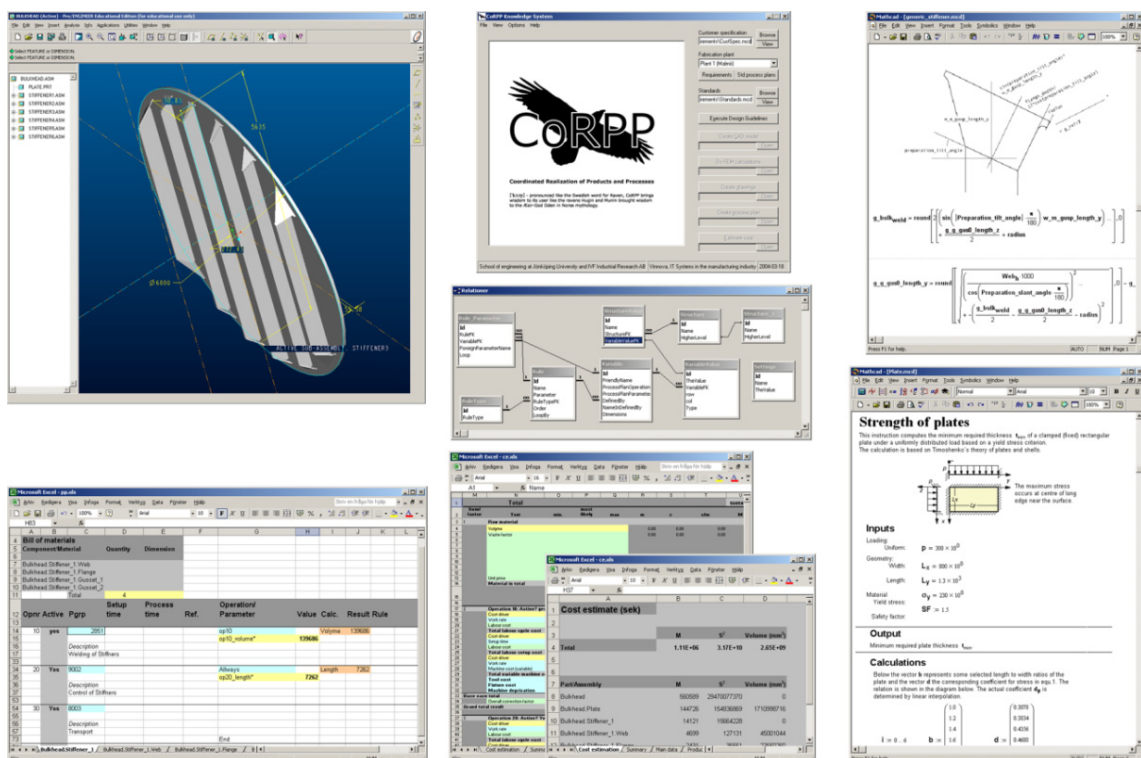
CoRPP

Coordinated Realization of Products and Processes

School of engineering at Jönköping University and IVF Industrial Research AB | Vimnova, IT Systems in the manufacturing industry | 2004-03-18

CoRPP Knowledge System

Customer specification
Browse
View
Fabrication plant
Plant 1 (Malmö)
Requirements
Std process plans
Standards
Browse
View
Execute Design Guidelines

Relationer

Mathcad - [generic_stiffener.mcd]

$g\_bulk_{weld} = round\left[\left[\sin\left(Preparation\_tilt\_angle \cdot \frac{\pi}{180}\right) \cdot w\_m\_gmp\_length\_y\right] \ldots, 0\right]$

$g\_g\_gmp0\_length\_y = round\left[\ldots\right]$

Press F1 for help.
AUTO
NUM
Page 1

Microsoft Excel - pp.xls

Bill of materials
Component/Material | Quantity | Dimension
Bulkhead.Stiffener_1.Web
Bulkhead.Stiffener_1.Flange
Bulkhead.Stiffener_1.Gusset_1
Bulkhead.Stiffener_1.Gusset_2
Total 4

| Opnr | Active | Pgrp | Setup time | Process time | Ref. | Operation/ Parameter | Value | Calc. | Result | Rule |
|---|---|---|---|---|---|---|---|---|---|---|
| 10 | yes | 2851 | | | | op10 | | Volyme | 139686 | |
| | | | | | | op10_volume* | 139686 | | | |
| | | Description | | | | | | | | |
| | | Welding of Stiffners | | | | | | | | |
| 20 | Yes | 9002 | | | | Allways | | Length | 7262 | |
| | | | | | | op20_length* | 7262 | | | |
| | | Description | | | | | | | | |
| | | Control of Stiffners | | | | | | | | |
| 30 | Yes | 8003 | | | | | | | | |
| | | Description | | | | | | | | |
| | | Transport | | | | | | | | |
| | | | | | | End | | | | |

Bulkhead.Stiffener_1 / Bulkhead.Stiffener_1.Web / Bulkhead.Stiffener_1.Flange

Microsoft Excel - ce.xls

Cost estimate (sek)

| | M | $S^2$ | Volume ($mm^3$) |
|---|---|---|---|
| Total | 1.1E+06 | 3.17E+10 | 2.65E+09 |
| Part/Assembly | M | $S^2$ | Volume ($mm^3$) |
| Bulkhead | 560589 | 29470077370 | 0 |
| Bulkhead.Plate | 144726 | 154836693 | 1710999716 |
| Bulkhead.Stiffener_1 | 14121 | 15664228 | 0 |
| Bulkhead.Stiffener_1.Web | 4839 | 127131 | 45001044 |

Cost estimation / Summary / Main data / Produ

Mathcad - [Plate.mcd]

Strength of plates

This instruction computes the minimum required thickness $t_{min}$ of a clamped (fixed) rectangular plate under a uniformly distributed load based on a yield stress criterion.
The calculation is based on Timoshenko's theory of plates and shells.

The maximum stress occurs at centre of long edge near the surface.

Inputs
Loading:
Uniform: $p := 300 \times 10^{0}$
Geometry:
Width: $L_x := 800 \times 10^{0}$
Length: $L_y := 1.3 \times 10^{3}$
Material
Yield stress: $\sigma_y := 230 \times 10^{0}$
Safety factor: $SF := 1.3$

Output
Minimum required plate thickness $t_{min}$

Calculations
Below the vector b represents some selected length to width ratios of the plate and the vector d the corresponding coefficient for stress in equ.1. The relation is shown in the diagram below. The actual coefficient $d_b$ is determined by linear interpolation.

$i := 0..4$   b = 1.0, 1.2, 1.4, 1.6   d = 0.3078, 0.3834, 0.4356, 0.4680